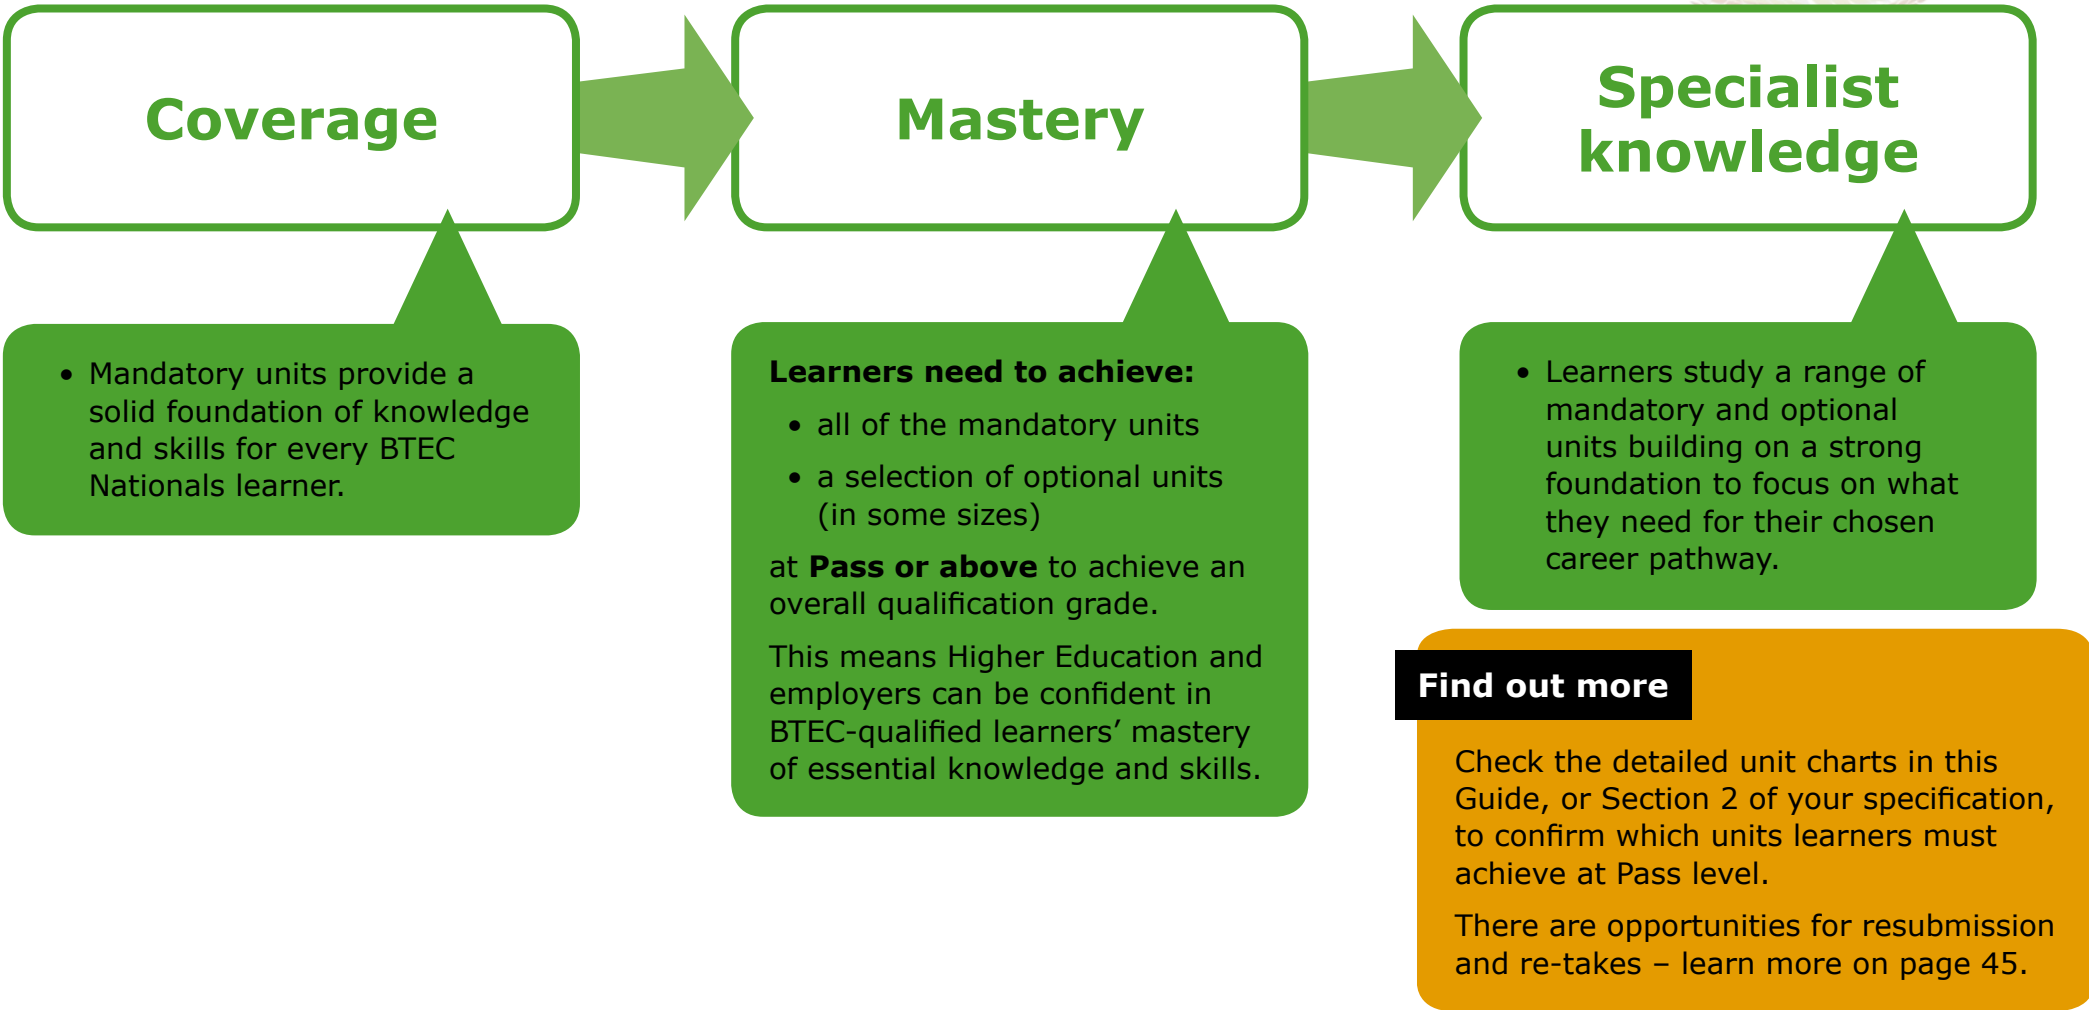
Coverage

• Mandatory units provide a solid foundation of knowledge and skills for every BTEC Nationals learner.

Mastery

**Learners need to achieve:**

• all of the mandatory units

• a selection of optional units (in some sizes)

at **Pass or above** to achieve an overall qualification grade.

This means Higher Education and employers can be confident in BTEC-qualified learners' mastery of essential knowledge and skills.

Specialist knowledge

• Learners study a range of mandatory and optional units building on a strong foundation to focus on what they need for their chosen career pathway.

Find out more

Check the detailed unit charts in this Guide, or Section 2 of your specification, to confirm which units learners must achieve at Pass level.

There are opportunities for resubmission and re-takes – learn more on page 45.